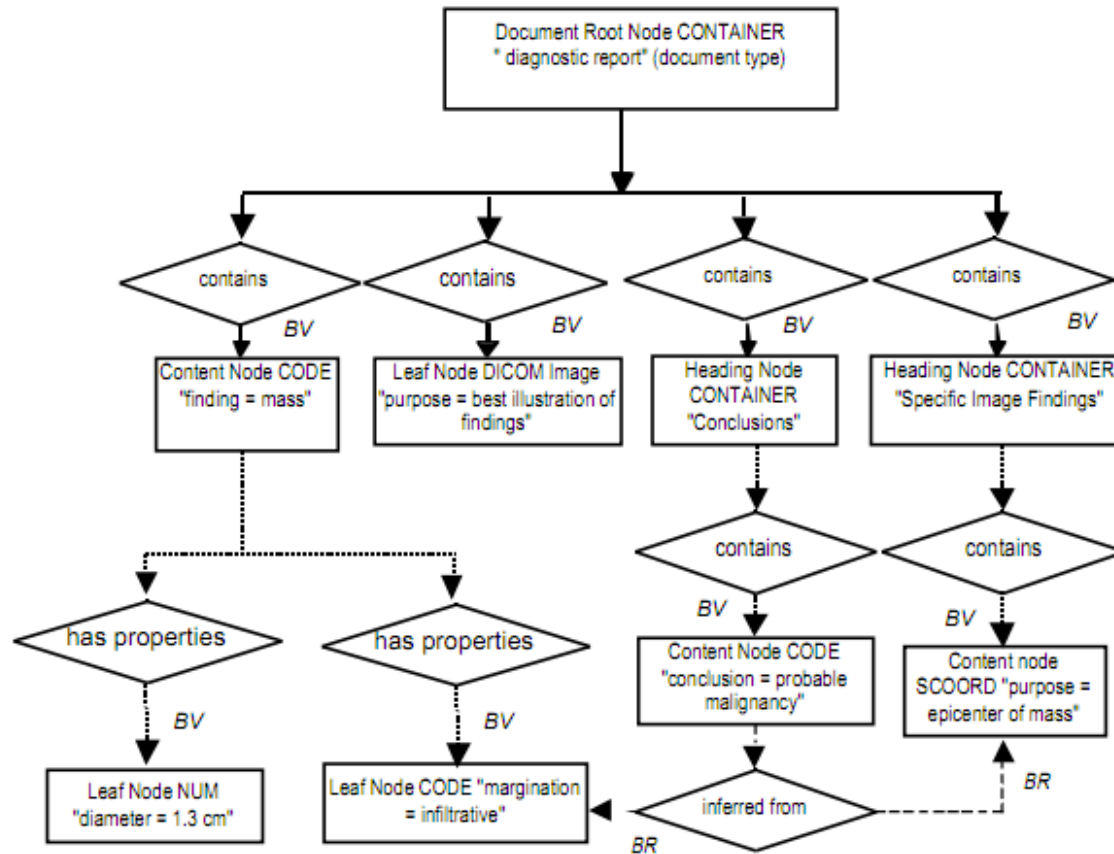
Document Root Node CONTAINER " diagnostic report" (document type)

contains

BV

Content Node CODE "finding = mass"

contains

BV

Leaf Node DICOM Image "purpose = best illustration of findings"

contains

BV

Heading Node CONTAINER "Conclusions"

contains

BV

Heading Node CONTAINER "Specific Image Findings"

contains

BV

Content Node CODE "conclusion = probable malignancy"

contains

BV

Content node SCOORD "purpose = epicenter of mass"

has properties

BV

Leaf Node NUM "diameter = 1.3 cm"

has properties

BV

Leaf Node CODE "margination = infiltrative"

inferred from

BR

BR